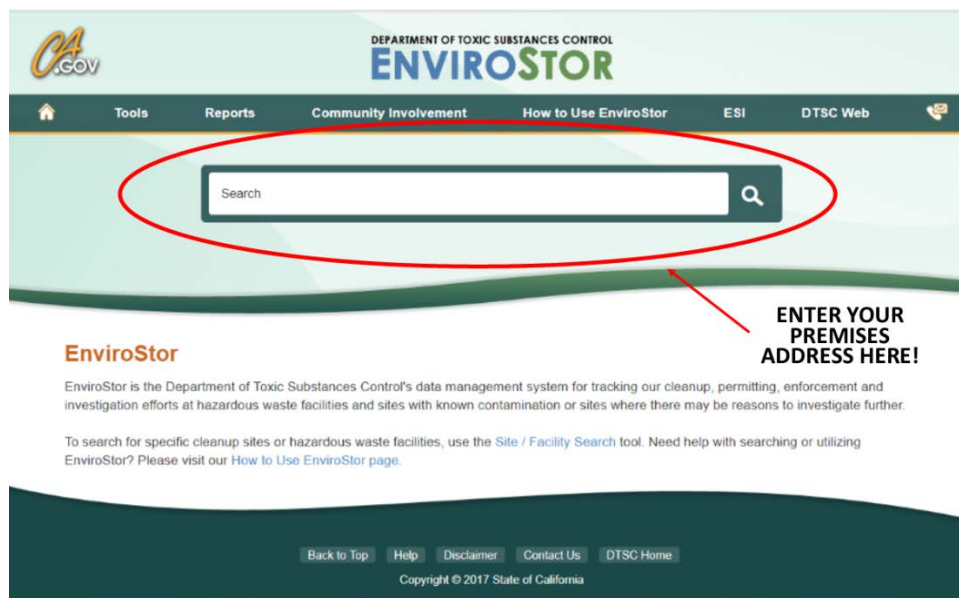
CA.GOV

DEPARTMENT OF TOXIC SUBSTANCES CONTROL
ENVIROSTOR

Tools Reports Community Involvement How to Use EnviroStor ESI DTSC Web

Search

ENTER YOUR PREMISES ADDRESS HERE!

EnviroStor

EnviroStor is the Department of Toxic Substances Control's data management system for tracking our cleanup, permitting, enforcement and investigation efforts at hazardous waste facilities and sites with known contamination or sites where there may be reasons to investigate further.

To search for specific cleanup sites or hazardous waste facilities, use the Site / Facility Search tool. Need help with searching or utilizing EnviroStor? Please visit our How to Use EnviroStor page.

Back to Top Help Disclaimer Contact Us DTSC Home

Copyright © 2017 State of California